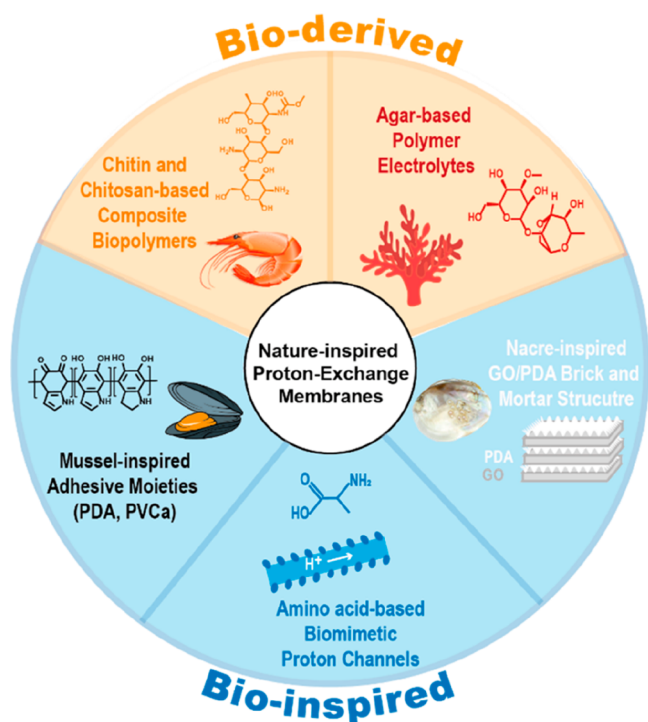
Bio-derived

Chitin and Chitosan-based Composite Biopolymers

Agar-based Polymer Electrolytes

Nature-inspired Proton-Exchange Membranes

Mussel-inspired Adhesive Moieties (PDA, PVCa)

Nacre-inspired GO/PDA Brick and Mortar Strucutre

PDA
GO

Amino acid-based Biomimetic Proton Channels

$H^+$

Bio-inspired